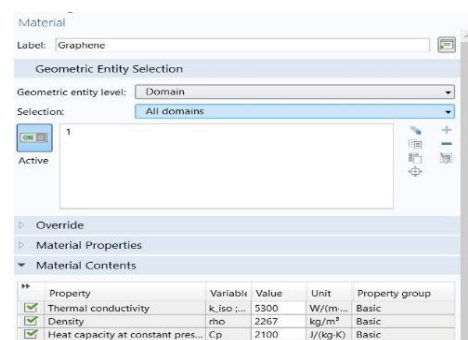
Material

Label: Graphene

Geometric Entity Selection

Geometric entity level: Domain

Selection: All domains

ON

Active

1

Override

Material Properties

Material Contents

| Property | Variable | Value | Unit | Property group |
|---|---|---|---|---|
| Thermal conductivity | k_iso ;... | 5300 | W/(m·... | Basic |
| Density | rho | 2267 | kg/m³ | Basic |
| Heat capacity at constant pres... | Cp | 2100 | J/(kg·K) | Basic |